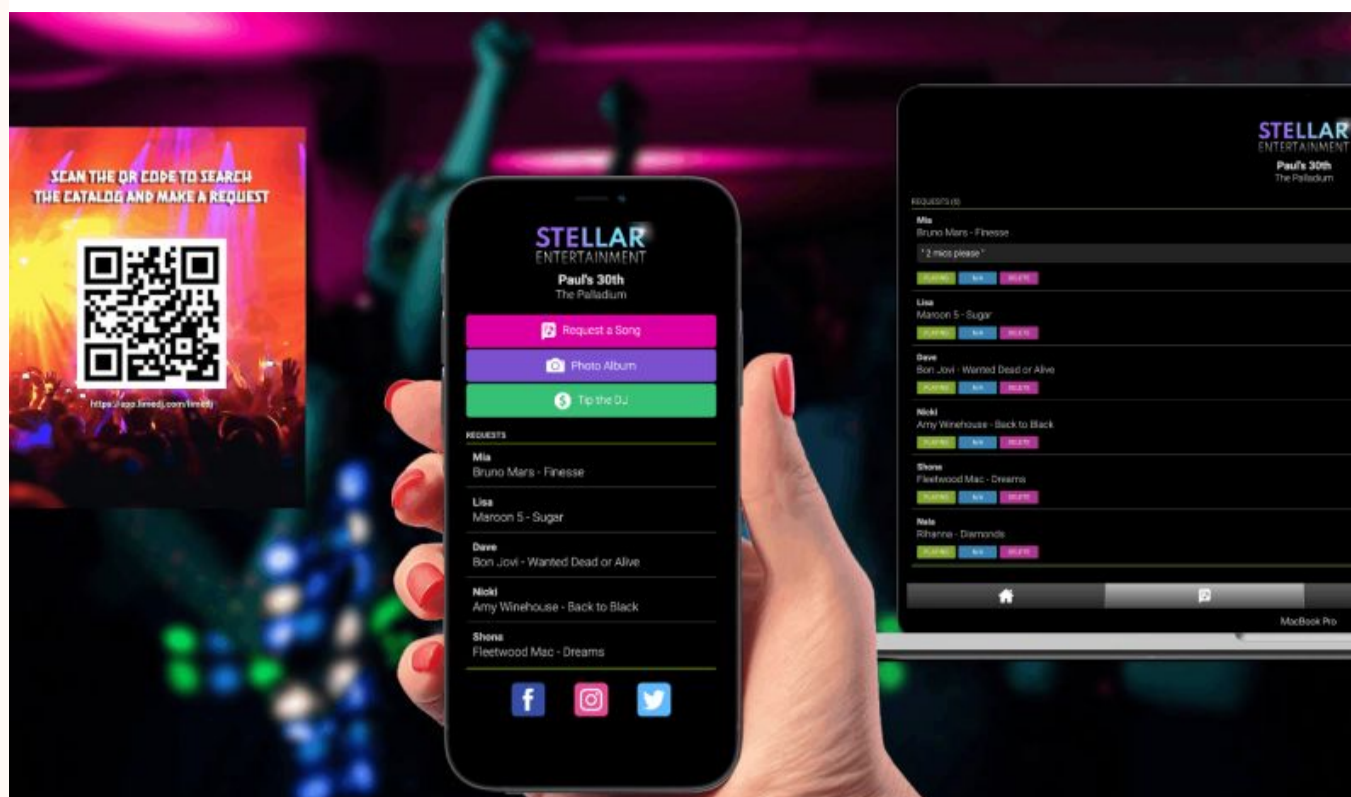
SCAN THE QR CODE TO SEARCH THE CATALOG AND MAKE A REQUEST

https://app.limedj.com/limedj

STELLAR
ENTERTAINMENT
Paul's 30th
The Palladium

Request a Song
Photo Album
Tip the DJ

REQUESTS
Mia
Bruno Mars - Finesse
Lisa
Maroon 5 - Sugar
Dave
Bon Jovi - Wanted Dead or Alive
Nicki
Amy Winehouse - Back to Black
Shona
Fleetwood Mac - Dreams

STELLAR
ENTERTAINMENT
Paul's 30th
The Palladium

REQUESTS (6)
Mia
Bruno Mars - Finesse
" 2 mics please "
PLAYING N/A DELETE
Lisa
Maroon 5 - Sugar
PLAYING N/A DELETE
Dave
Bon Jovi - Wanted Dead or Alive
PLAYING N/A DELETE
Nicki
Amy Winehouse - Back to Black
PLAYING N/A DELETE
Shona
Fleetwood Mac - Dreams
PLAYING N/A DELETE
Nala
Rihanna - Diamonds
PLAYING N/A DELETE

MacBook Pro